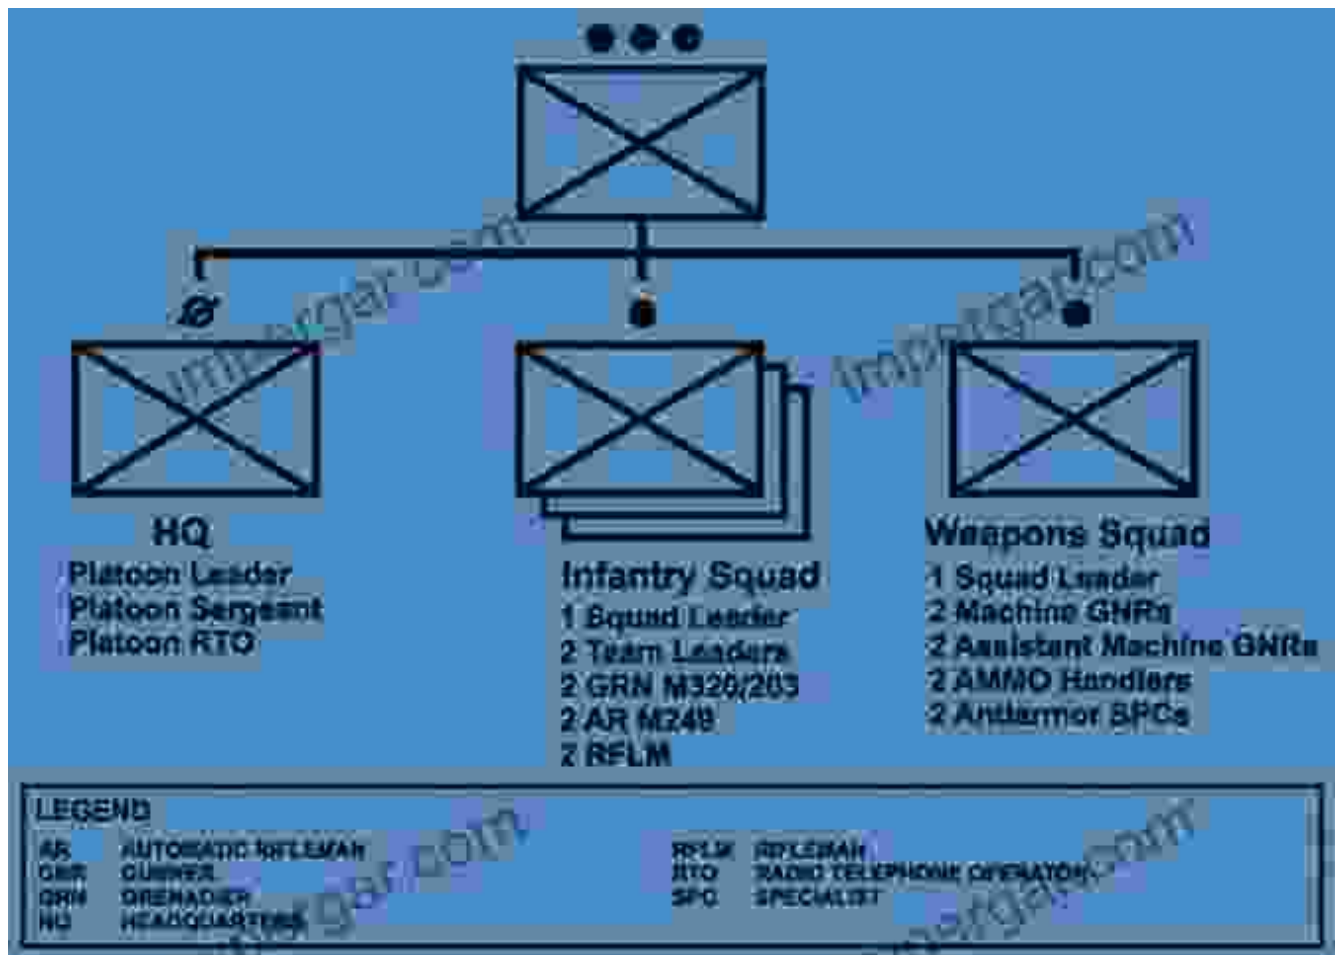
HQ
Platoon Leader
Platoon Sergeant
Platoon RTO

Infantry Squad
1 Squad Leader
2 Team Leaders
2 GRN M320/203
2 AR M249
2 RFLM

Weapons Squad
1 Squad Leader
2 Machine GNRs
2 Assistant Machine GNRs
2 AMMO Handlers
2 Antiarmor SPCs

LEGEND
AR AUTOMATIC RIFLEMAN
GNR GUNNER
GRN GRENADIER
HQ HEADQUARTERS
RFLM RIFLEMAN
RTO RADIO TELEPHONE OPERATOR
SPC SPECIALIST

imgur.com